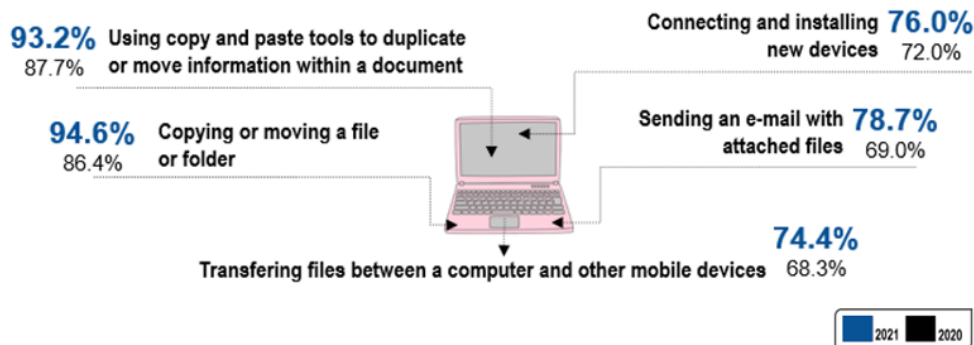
93.2% Using copy and paste tools to duplicate
87.7% or move information within a document

94.6% Copying or moving a file
86.4% or folder

Connecting and installing 76.0%
new devices 72.0%

Sending an e-mail with 78.7%
attached files 69.0%

74.4%
Transfering files between a computer and other mobile devices 68.3%

2021 2020